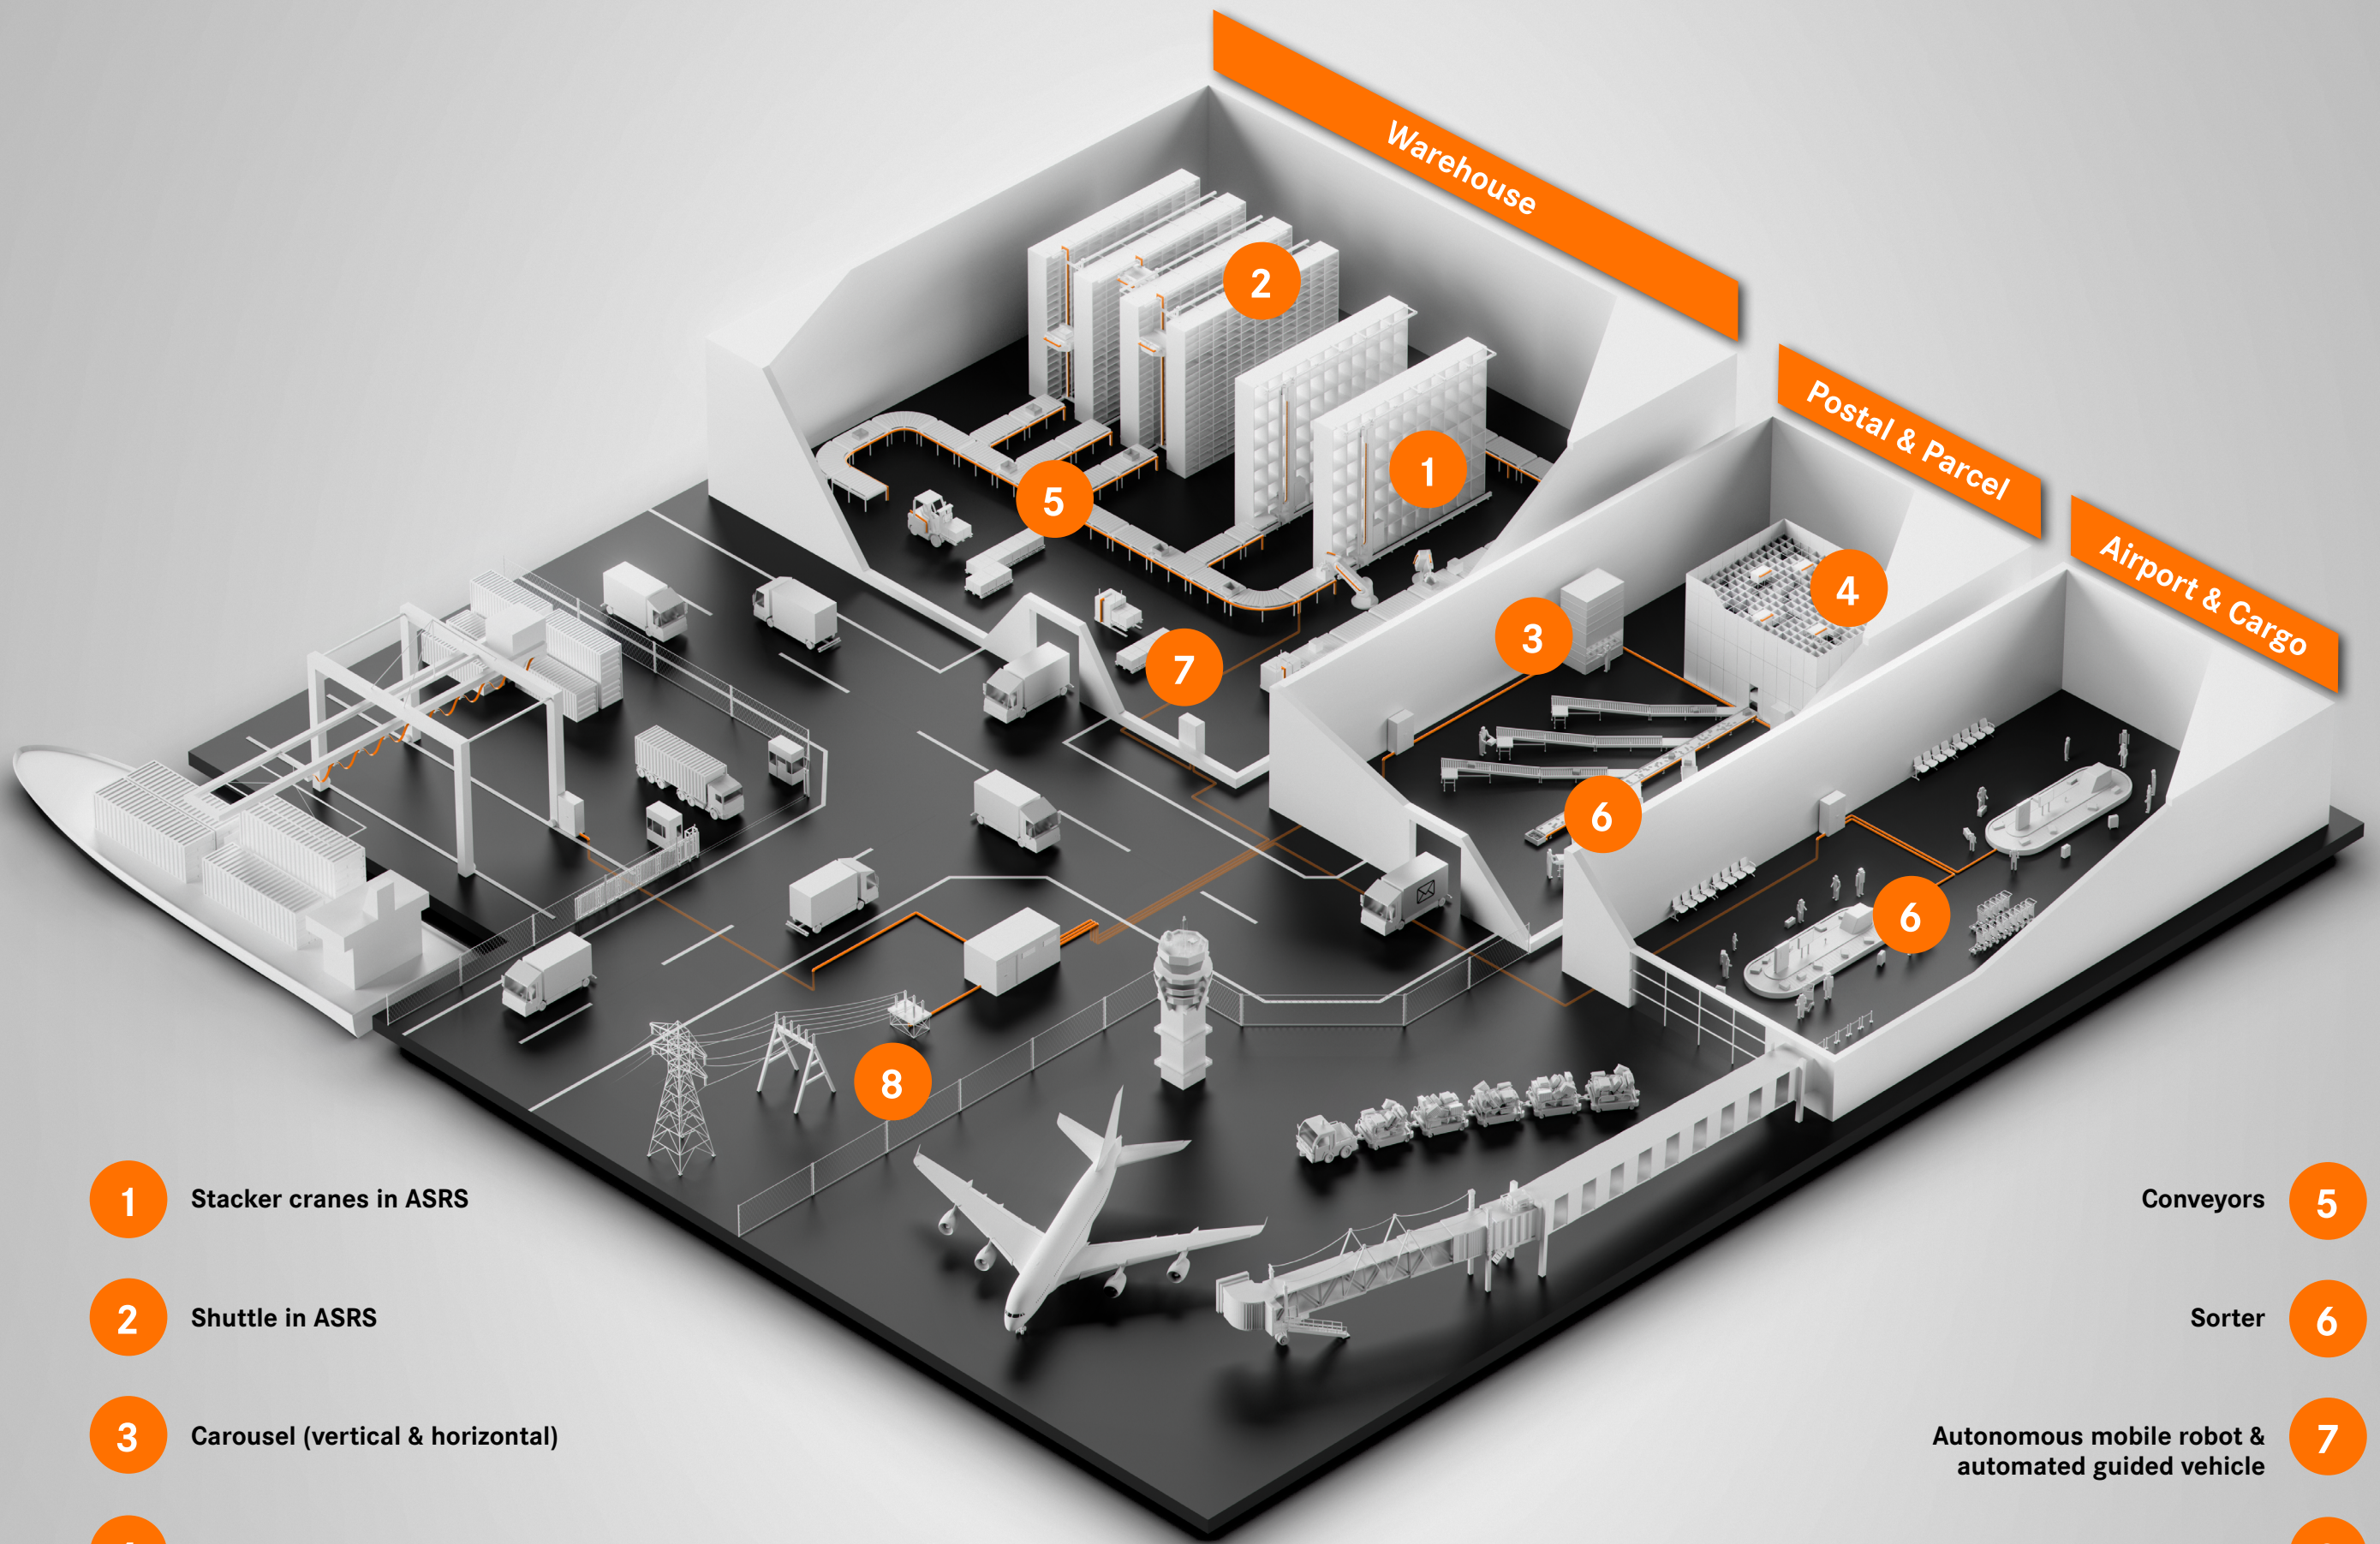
Warehouse

Postal & Parcel

Airport & Cargo

2

1

5

4

3

7

6

6

8

1 Stacker cranes in ASRS

2 Shuttle in ASRS

3 Carousel (vertical & horizontal)

Conveyors 5

Sorter 6

Autonomous mobile robot & automated guided vehicle 7